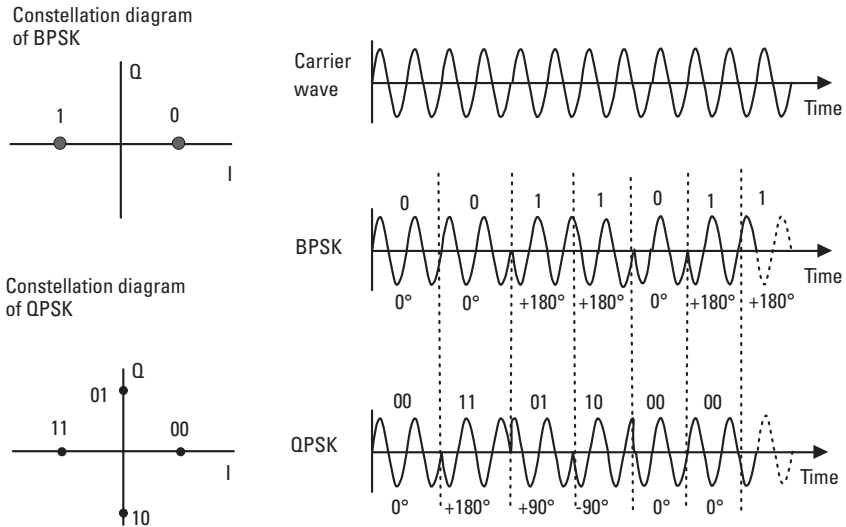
Constellation diagram of BPSK

Q

1

0

I

Constellation diagram of QPSK

Q

01

11

00

I

10

Carrier wave

Time

0 0 1 1 0 1 1

BPSK

Time

0° 0° +180° +180° 0° +180° +180°

00 11 01 10 00 00

QPSK

Time

0° +180° +90° -90° 0° 0°